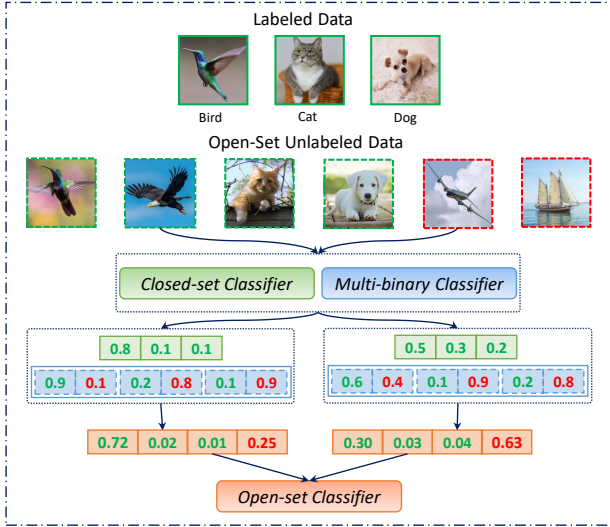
Labeled Data

Bird Cat Dog

Open-Set Unlabeled Data

Closed-set Classifier

Multi-binary Classifier

| 0.8 | 0.1 | 0.1 |
|---|---|---|

| 0.9 | 0.1 | 0.2 | 0.8 | 0.1 | 0.9 |
|---|---|---|---|---|---|

| 0.5 | 0.3 | 0.2 |
|---|---|---|

| 0.6 | 0.4 | 0.1 | 0.9 | 0.2 | 0.8 |
|---|---|---|---|---|---|

| 0.72 | 0.02 | 0.01 | 0.25 |
|---|---|---|---|

| 0.30 | 0.03 | 0.04 | 0.63 |
|---|---|---|---|

Open-set Classifier